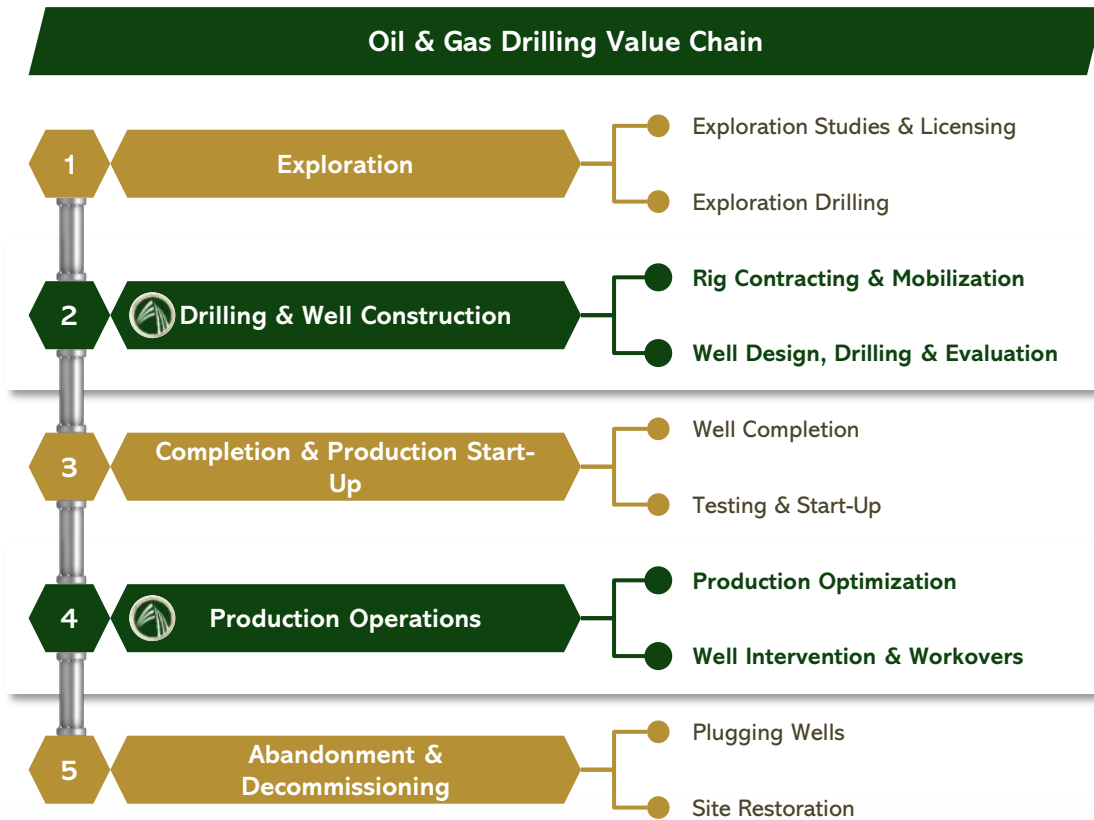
Oil & Gas Drilling Value Chain

1 Exploration

Exploration Studies & Licensing

Exploration Drilling

2 Drilling & Well Construction

Rig Contracting & Mobilization

Well Design, Drilling & Evaluation

3 Completion & Production Start-Up

Well Completion

Testing & Start-Up

4 Production Operations

Production Optimization

Well Intervention & Workovers

5 Abandonment & Decommissioning

Plugging Wells

Site Restoration